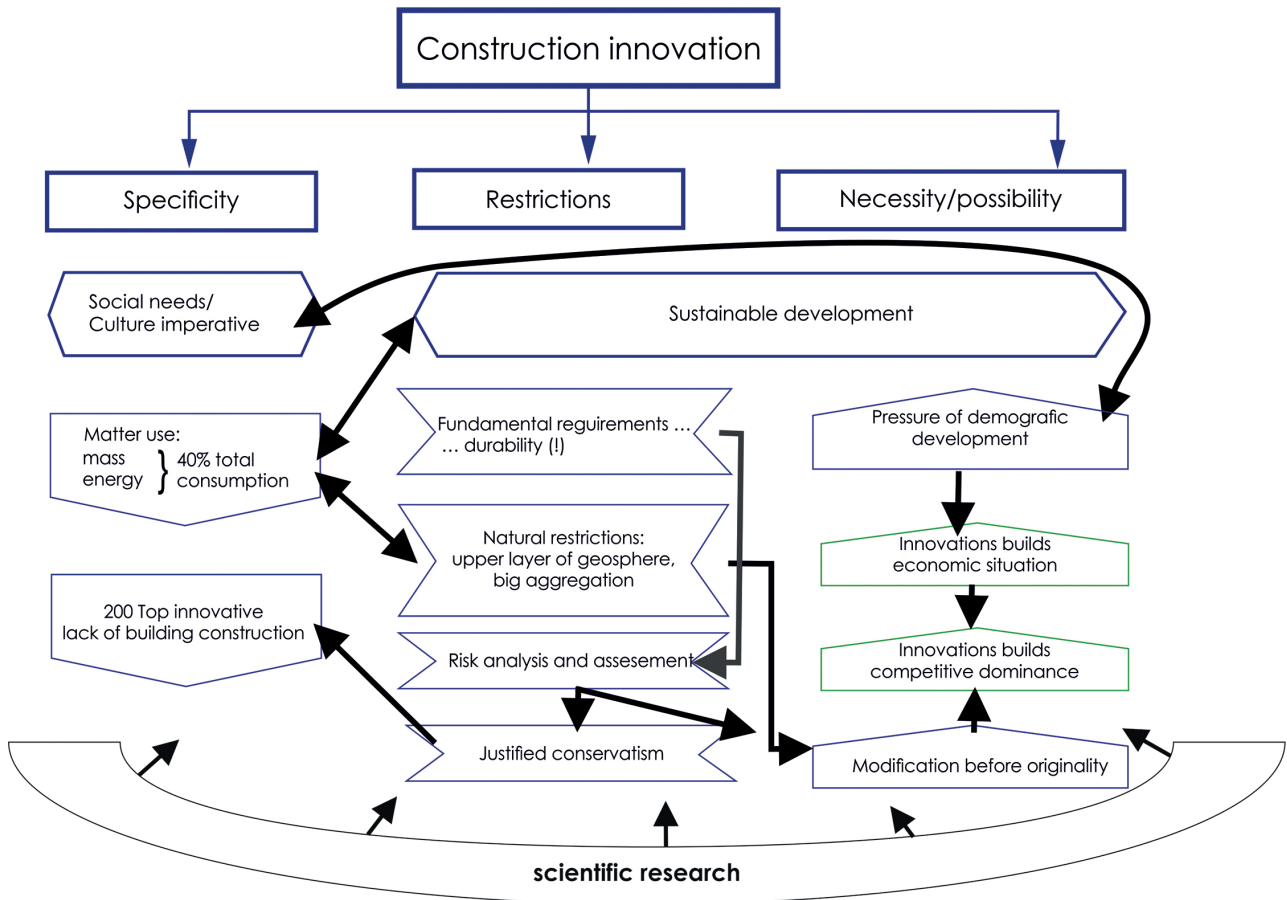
Construction innovation

Specificity

Restrictions

Necessity/possibility

Social needs/
Culture imperative

Sustainable development

Matter use:
mass
energy
} 40% total consumption

Fundamental reguirements …
… durability (!)

Pressure of demografic development

Natural restrictions:
upper layer of geosphere,
big aggregation

Innovations builds economic situation

200 Top innovative lack of building construction

Risk analysis and assesement

Innovations builds competitive dominance

Justified conservatism

Modification before originality

scientific research